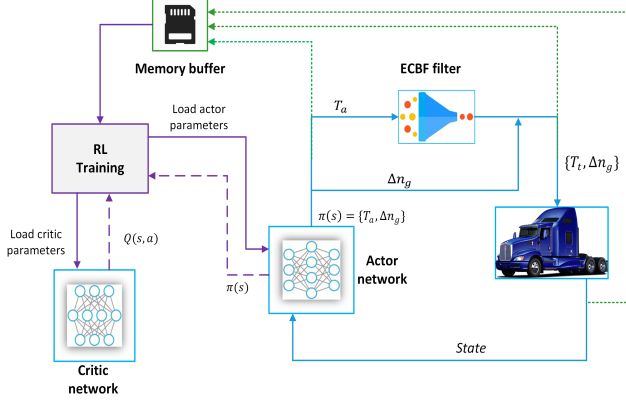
Memory buffer

ECBF filter

Load actor parameters

$T_a$

RL Training

$\{T_t, \Delta n_g\}$

$\Delta n_g$

$\pi(s) = \{T_a, \Delta n_g\}$

Load critic parameters

$Q(s, a)$

Actor network

$\pi(s)$

State

Critic network